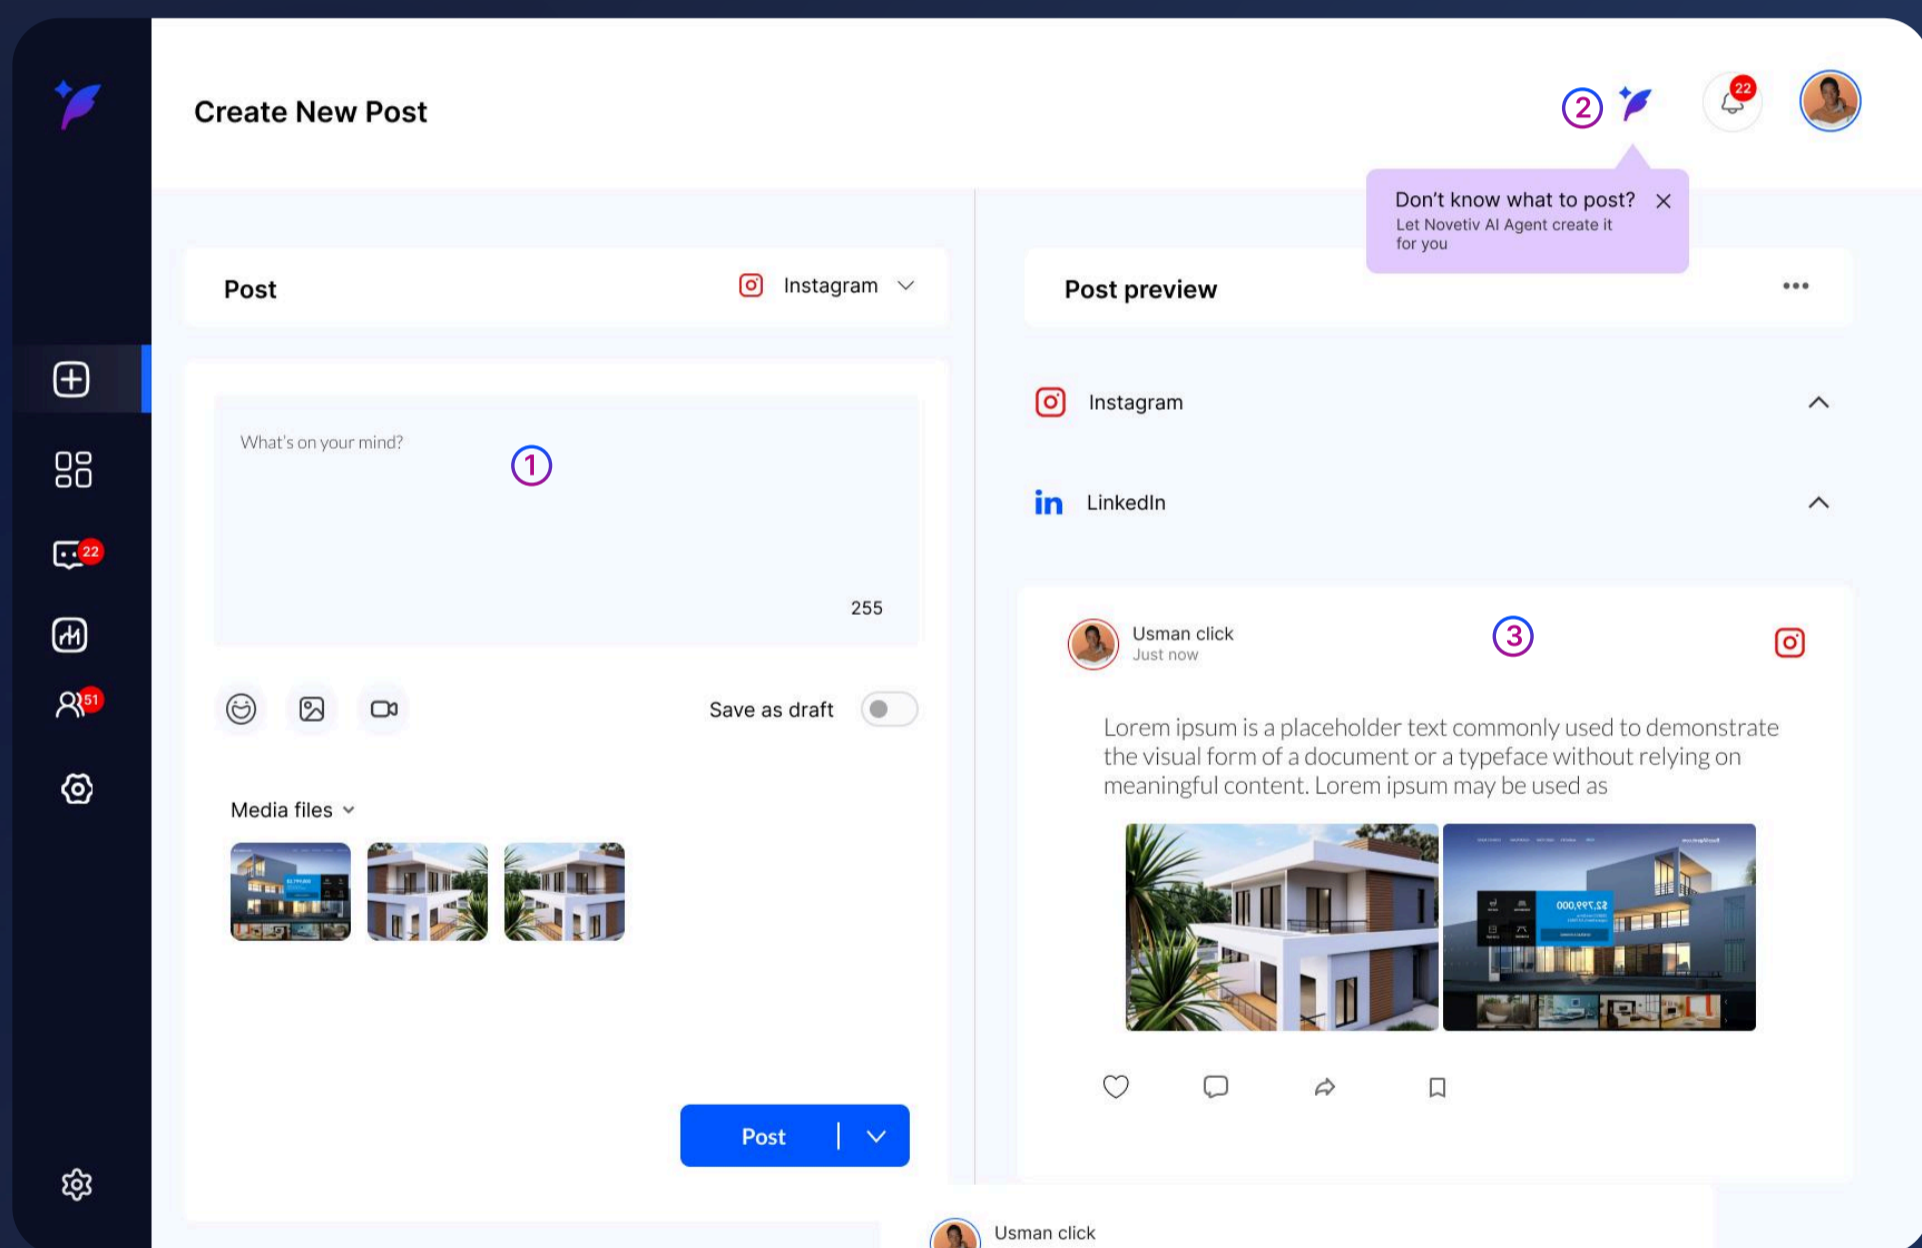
Create New Post

2

22

Don't know what to post?
Let Novetiv AI Agent create it for you

22

51

Post

Instagram

What's on your mind?

1

255

Save as draft

Media files

Post

Post preview

•••

Instagram

in LinkedIn

Usman click
Just now

3

Lorem ipsum is a placeholder text commonly used to demonstrate the visual form of a document or a typeface without relying on meaningful content. Lorem ipsum may be used as

Usman click